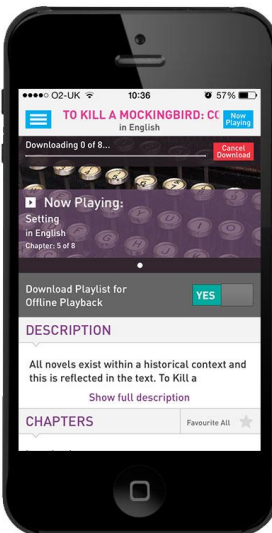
●●●●○ O2-UK 10:36 57%

TO KILL A MOCKINGBIRD: CC
in English

Now Playing

Downloading 0 of 8...

Cancel Download

Now Playing:
Setting
in English
Chapter: 5 of 8

Download Playlist for Offline Playback

YES

DESCRIPTION

All novels exist within a historical context and this is reflected in the text. To Kill a

Show full description

CHAPTERS

Favourite All